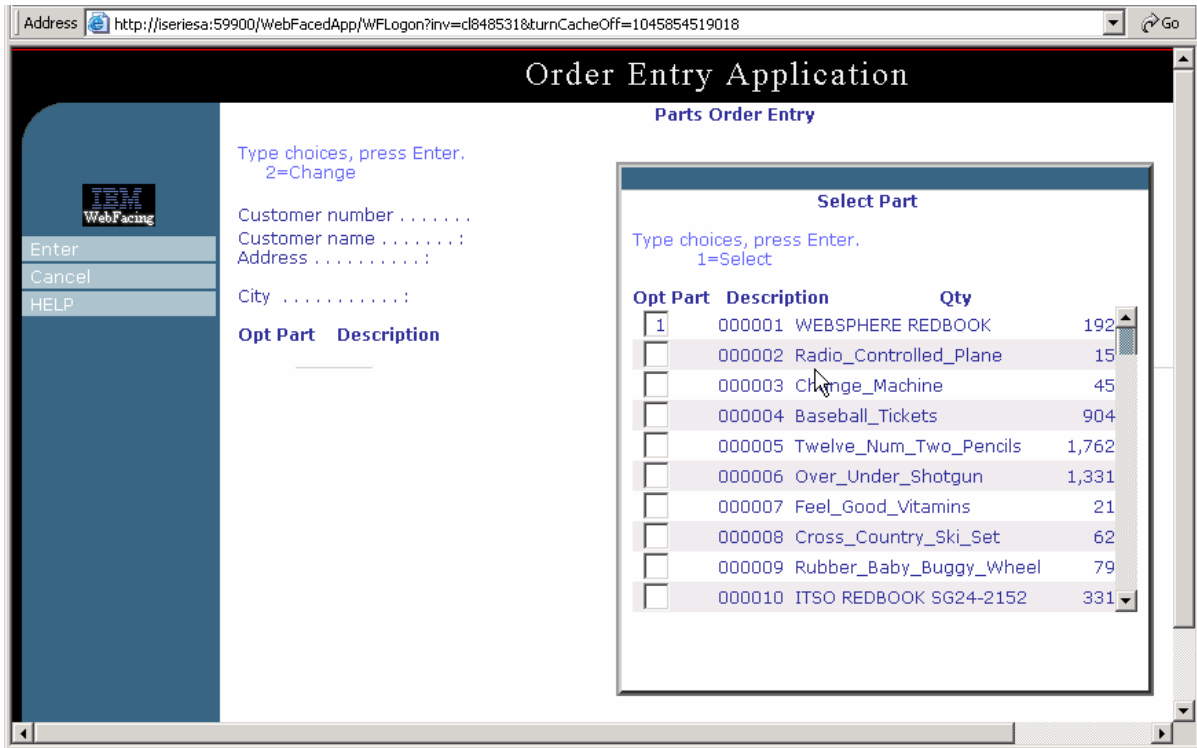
Address http://iseriesa:59900/WebFacedApp/WFLogon?inv=cl848531&turnCacheOff=1045854519018 Go

Order Entry Application

Parts Order Entry

IBM WebFacing

Enter
Cancel
HELP

Type choices, press Enter.
2=Change

Customer number . . . . . . .
Customer name . . . . . . . :
Address . . . . . . . . . . :

City . . . . . . . . . . . :

Opt Part Description

Select Part

Type choices, press Enter.
1=Select

| Opt | Part | Description | Qty |
|---|---|---|---|
| 1 | 000001 | WEBSPHERE REDBOOK | 192 |
| | 000002 | Radio_Controlled_Plane | 15 |
| | 000003 | Change_Machine | 45 |
| | 000004 | Baseball_Tickets | 904 |
| | 000005 | Twelve_Num_Two_Pencils | 1,762 |
| | 000006 | Over_Under_Shotgun | 1,331 |
| | 000007 | Feel_Good_Vitamins | 21 |
| | 000008 | Cross_Country_Ski_Set | 62 |
| | 000009 | Rubber_Baby_Buggy_Wheel | 79 |
| | 000010 | ITSO REDBOOK SG24-2152 | 331 |